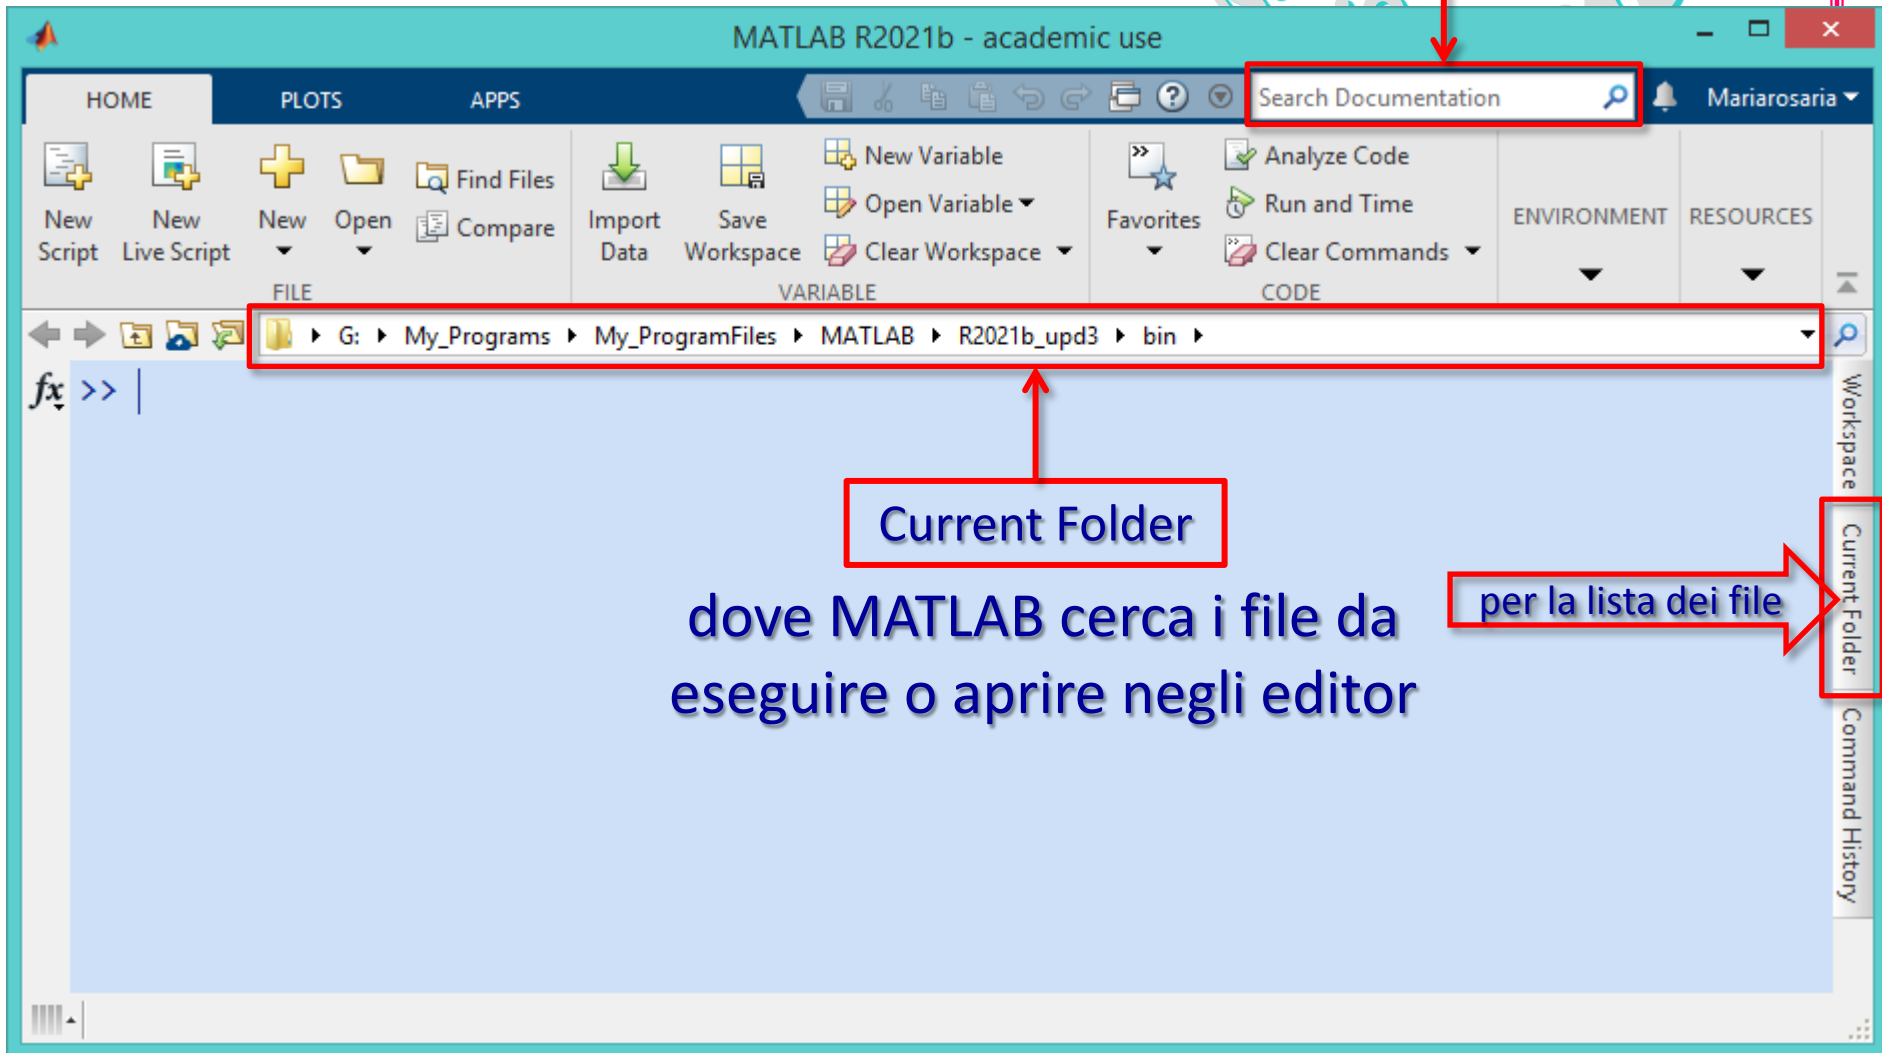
MATLAB R2021b - academic use

HOME PLOTS APPS

Search Documentation

Mariarosaria

New Script
New Live Script
New
Open
Find Files
Compare
FILE

Import Data
Save Workspace
New Variable
Open Variable
Clear Workspace
VARIABLE

Favorites
Analyze Code
Run and Time
Clear Commands
CODE

ENVIRONMENT
RESOURCES

G: ▸ My_Programs ▸ My_ProgramFiles ▸ MATLAB ▸ R2021b_upd3 ▸ bin ▸

$fx$ >>

Current Folder

dove MATLAB cerca i file da eseguire o aprire negli editor

per la lista dei file

Workspace
Current Folder
Command History